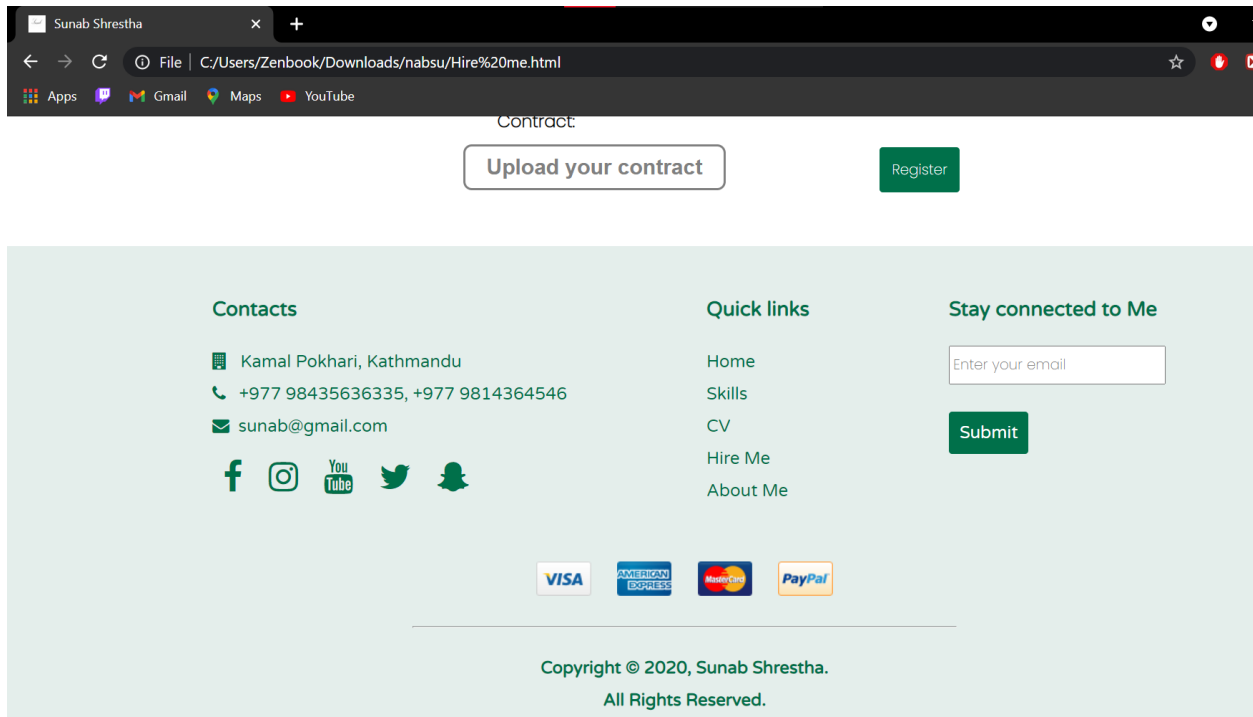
Sunab Shrestha ×
+
File | C:/Users/Zenbook/Downloads/nabsu/Hire%20me.html
Apps Gmail Maps YouTube

Contract:
Upload your contract
Register

Contacts
Kamal Pokhari, Kathmandu
+977 98435636335, +977 9814364546
sunab@gmail.com
You Tube

Quick links
Home
Skills
CV
Hire Me
About Me

Stay connected to Me
Enter your email
Submit

VISA AMERICAN EXPRESS MasterCard PayPal

Copyright © 2020, Sunab Shrestha.
All Rights Reserved.